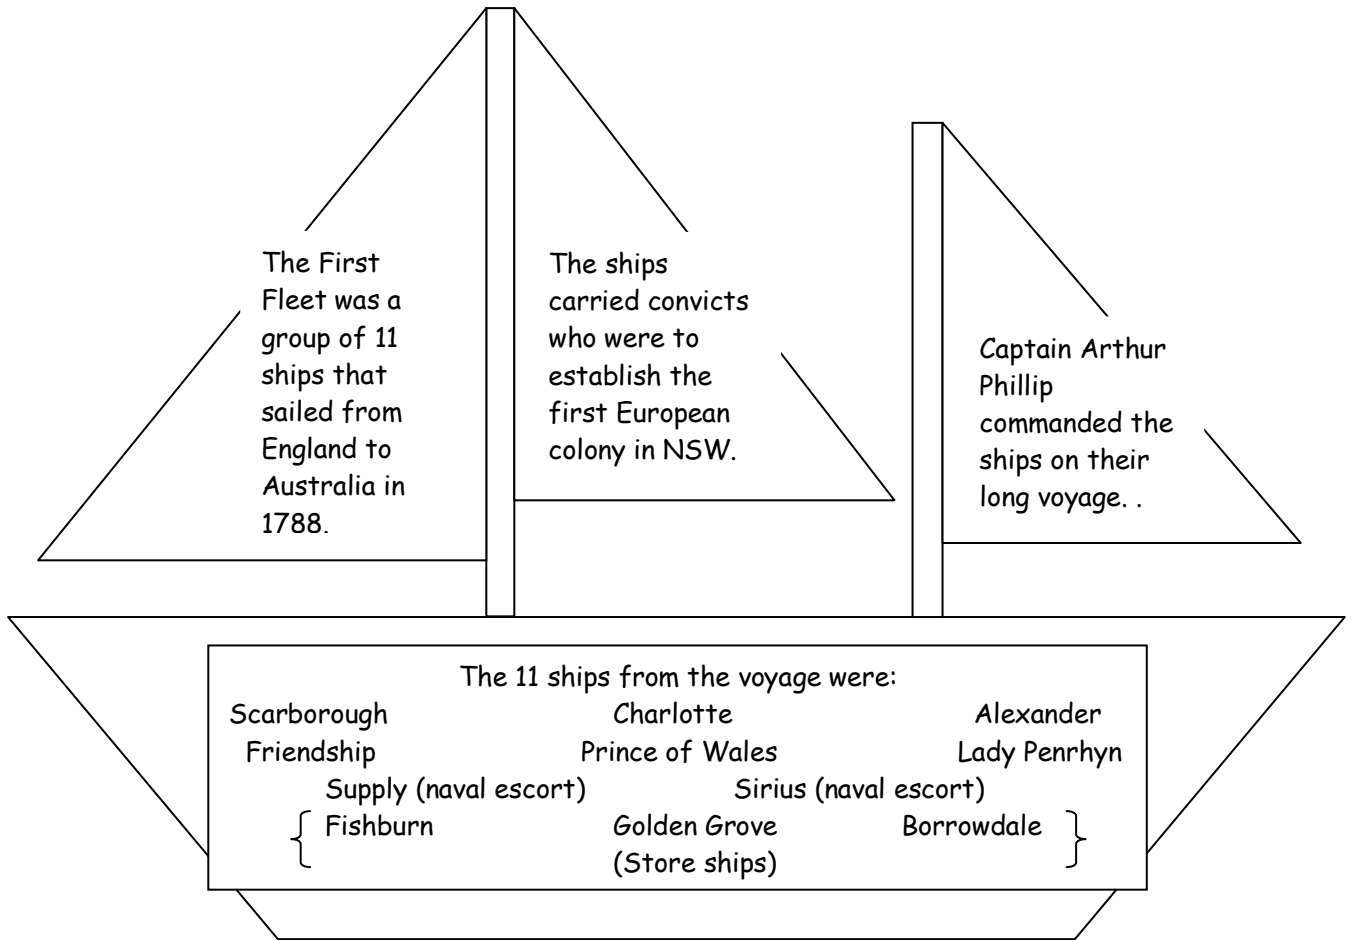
The First Fleet was a group of 11 ships that sailed from England to Australia in 1788.

The ships carried convicts who were to establish the first European colony in NSW.

Captain Arthur Phillip commanded the ships on their long voyage. .

The 11 ships from the voyage were:

Scarborough Charlotte Alexander

Friendship Prince of Wales Lady Penrhyn

Supply (naval escort) Sirius (naval escort)

{ Fishburn Golden Grove Borrowdale }

(Store ships)